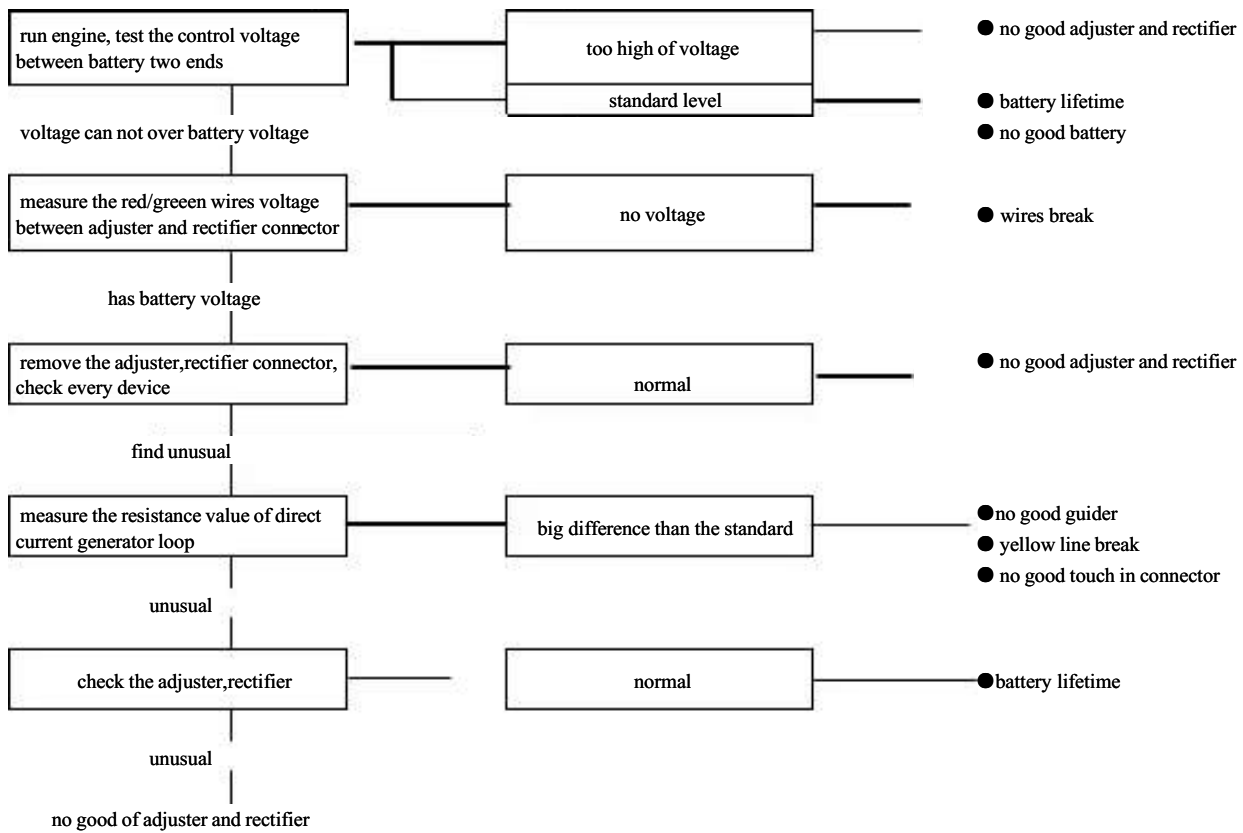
run engine, test the control voltage between battery two ends

too high of voltage

● no good adjuster and rectifier

standard level

● battery lifetime

● no good battery

voltage can not over battery voltage

measure the red/greeen wires voltage between adjuster and rectifier connector

no voltage

● wires break

has battery voltage

remove the adjuster,rectifier connector, check every device

normal

● no good adjuster and rectifier

find unusual

measure the resistance value of direct current generator loop

big difference than the standard

●no good guider

● yellow line break

● no good touch in connector

unusual

check the adjuster,rectifier

normal

●battery lifetime

unusual

no good of adjuster and rectifier